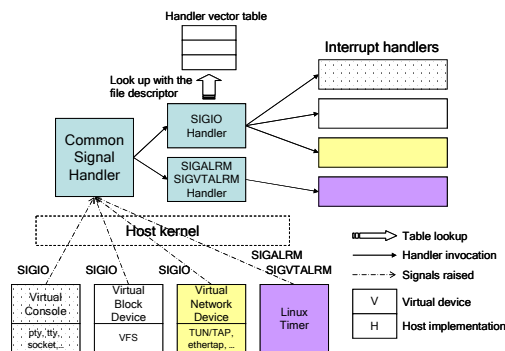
Handler vector table

Interrupt handlers

Look up with the file descriptor

SIGIO Handler

Common Signal Handler

SIGALRM SIGVTALRM Handler

Host kernel

SIGALRM SIGVTALRM

SIGIO

SIGIO

SIGIO

Virtual Console

pty, tty, socket, ..

Virtual Block Device

VFS

Virtual Network Device

TUN/TAP, ethertap, ..

Linux Timer

Table lookup

Handler invocation

Signals raised

V

Virtual device

H

Host implementation